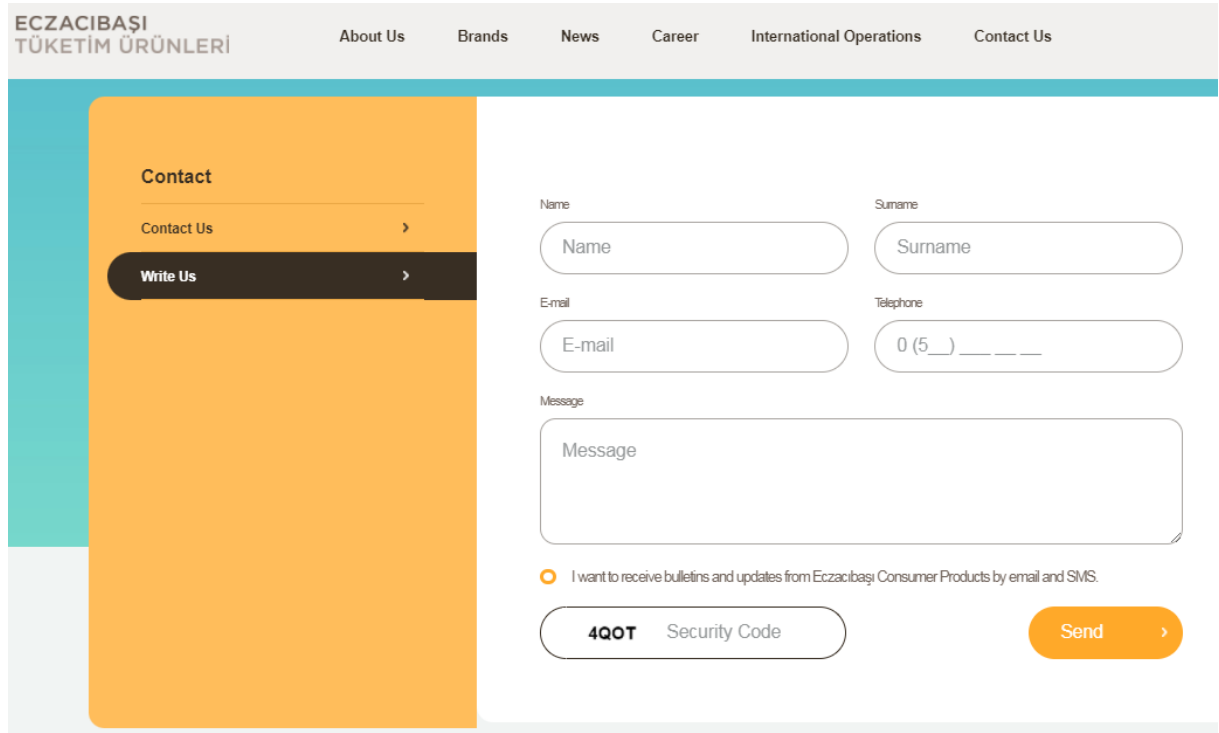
ECZACIBAŞI
TÜKETİM ÜRÜNLERİ

About Us Brands News Career International Operations Contact Us

Contact

Contact Us ›

Write Us ›

Name
Name

Surname
Surname

E-mail
E-mail

Telephone
0 (5__) ___ __ __

Message
Message

I want to receive bulletins and updates from Eczacıbaşı Consumer Products by email and SMS.

4QOT Security Code

Send ›